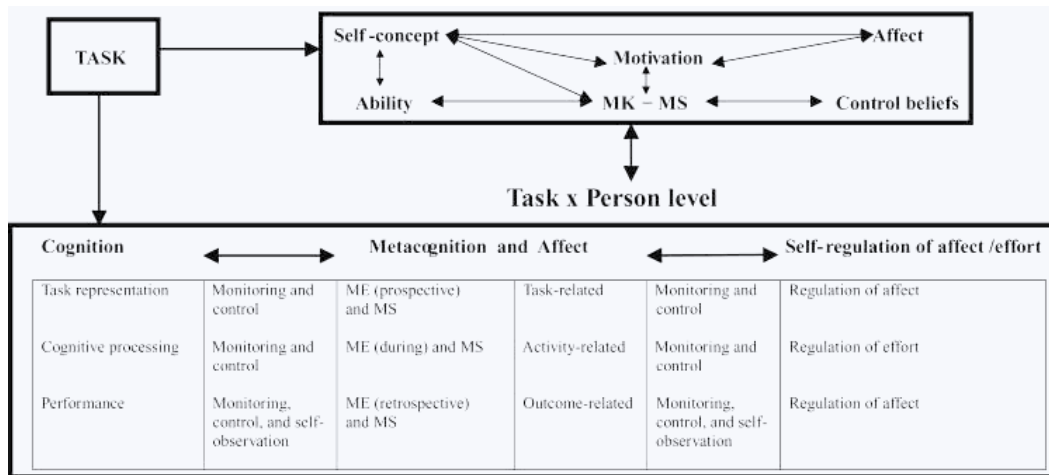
TASK

Self-concept

Motivation

Affect

Ability

MK – MS

Control beliefs

Task x Person level

Cognition

Metacognition and Affect

Self-regulation of affect /effort

| | | | | | |
|---|---|---|---|---|---|
| Task representation | Monitoring and control | ME (prospective) and MS | Task-related | Monitoring and control | Regulation of affect |
| Cognitive processing | Monitoring and control | ME (during) and MS | Activity-related | Monitoring and control | Regulation of effort |
| Performance | Monitoring, control, and self-observation | ME (retrospective) and MS | Outcome-related | Monitoring, control, and self-observation | Regulation of affect |